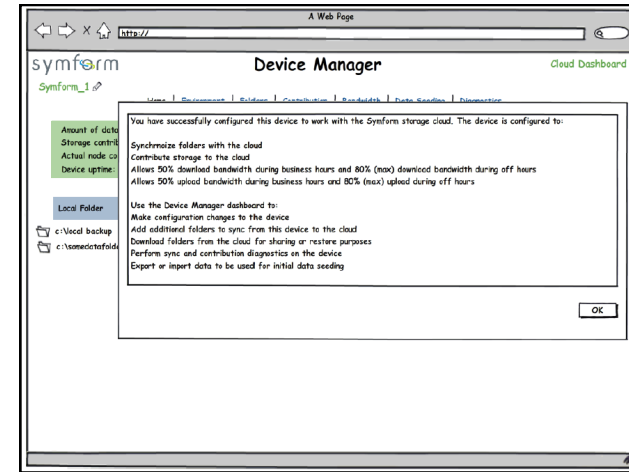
A Web Page

http://

symform

Symform_1

Device Manager

Cloud Dashboard

Home | Environment | Folders | Contribution | Bandwidth | Data Seeding | Diagnostics

Amount of data
Storage contrib
Actual node co
Device uptime:

Local Folder

c:\local backup
c:\somedatafolde

You have successfully configured this device to work with the Symform storage cloud. The device is configured to:

Synchrnoize folders with the cloud
Contribute storage to the cloud
Allows 50% download bandwidth during business hours and 80% (max) downlaod bandwidth during off hours
Allows 50% upload bandwidth during business hours and 80% (max) upload during off hours

Use the Device Manager dashboard to:
Make configuration changes to the device
Add additional folders to sync from this device to the cloud
Download folders from the cloud for sharing or restore purposes
Perform sync and contribution diagnostics on the device
Export or import data to be used for initial data seeding

OK